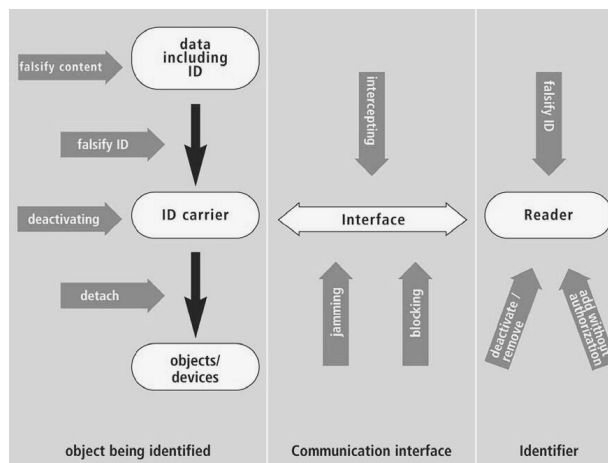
data including ID

falsify content

falsify ID

deactivating

ID carrier

detach

objects/ devices

intercepting

Interface

jamming

blocking

falsify ID

Reader

deactivate / remove

add without authorization

object being identified

Communication interface

Identifier